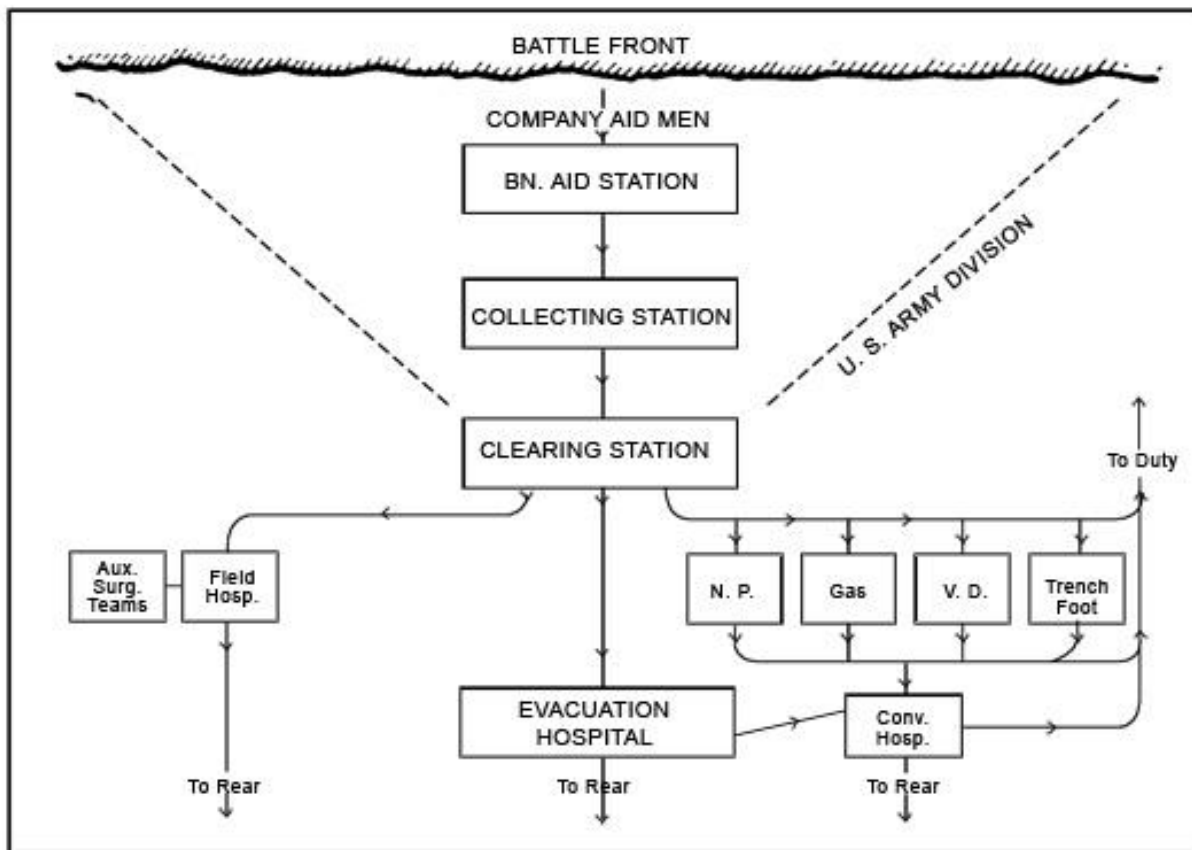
BATTLE FRONT

COMPANY AID MEN

BN. AID STATION

COLLECTING STATION

U. S. ARMY DIVISION

CLEARING STATION

To Duty

Aux. Surg. Teams

Field Hosp.

N. P.

Gas

V. D.

Trench Foot

EVACUATION HOSPITAL

Conv. Hosp.

To Rear

To Rear

To Rear